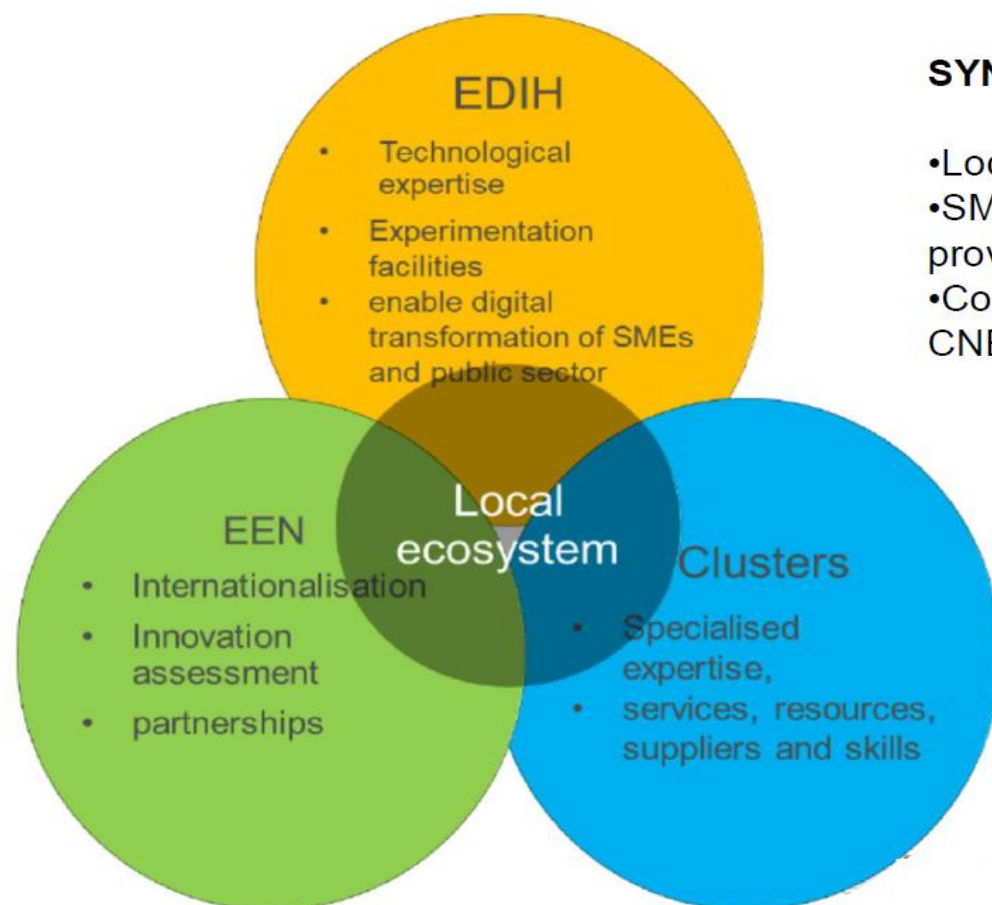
EDIH

- Technological expertise
- Experimentation facilities
- enable digital transformation of SMEs and public sector

Local ecosystem

EEN

- Internationalisation
- Innovation assessment
- partnerships

Clusters

- Specialised expertise,
- services, resources, suppliers and skills

SYN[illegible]

•Loc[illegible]
•SM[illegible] prov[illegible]
•Co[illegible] CNE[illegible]